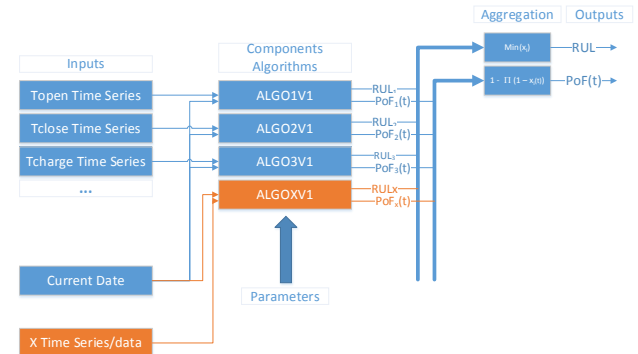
Aggregation

Outputs

Inputs

Components Algorithms

Topen Time Series

Tclose Time Series

Tcharge Time Series

...

ALGO1V1

ALGO2V1

ALGO3V1

ALGOXV1

$RUL_1$

$PoF_1(t)$

$RUL_2$

$PoF_2(t)$

$RUL_3$

$PoF_3(t)$

RULx

$PoF_x(t)$

$Min(x_i)$

$1 - \Pi(1 - x_i(t))$

RUL

PoF(t)

Current Date

Parameters

X Time Series/data